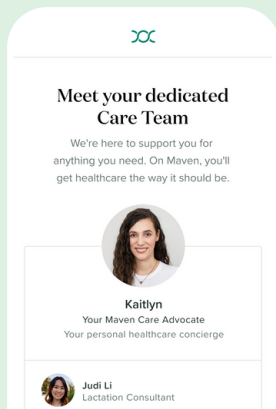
Meet your dedicated Care Team

We're here to support you for anything you need. On Maven, you'll get healthcare the way it should be.

Kaitlyn
Your Maven Care Advocate
Your personal healthcare concierge

Judi Li
Lactation Consultant